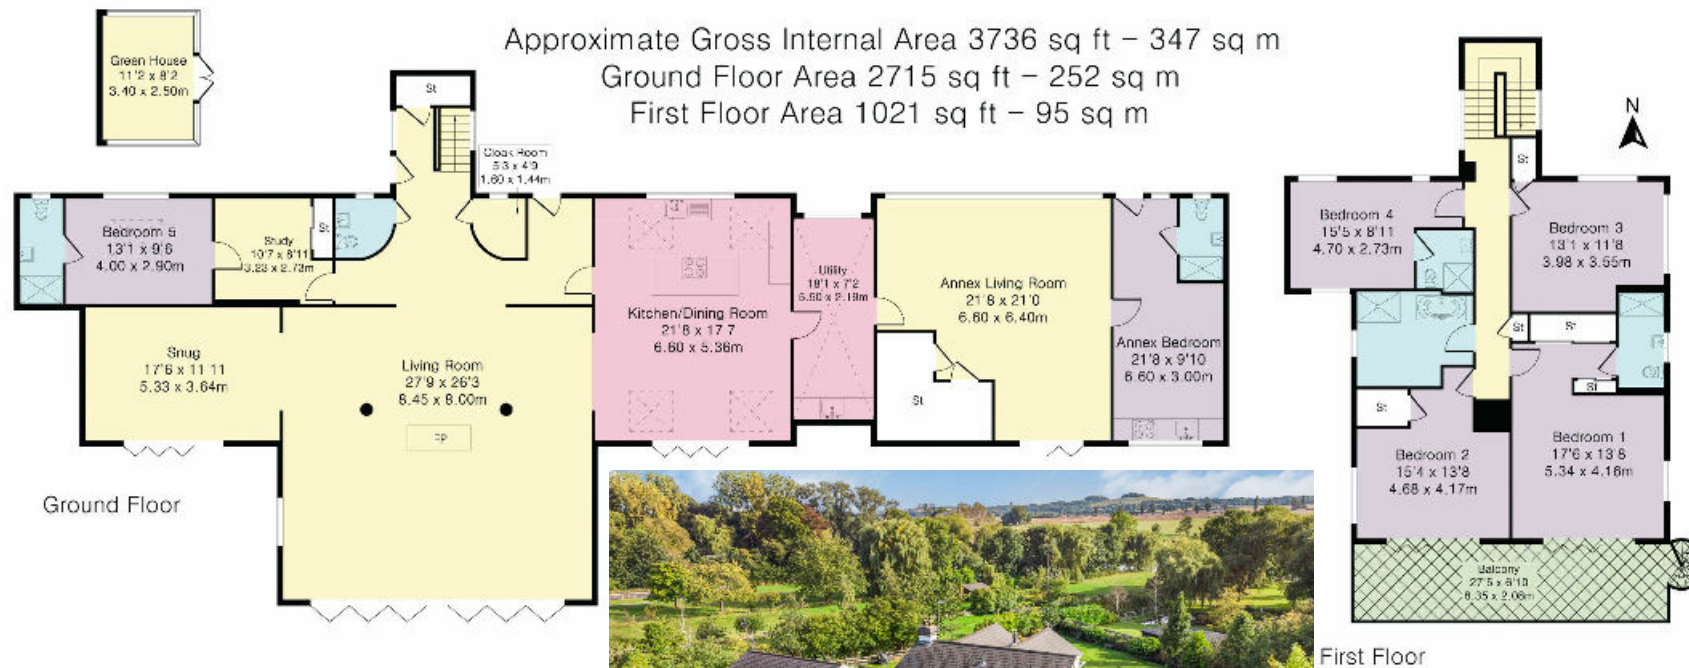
Approximate Gross Internal Area 3736 sq ft – 347 sq m
Ground Floor Area 2715 sq ft – 252 sq m
First Floor Area 1021 sq ft – 95 sq m

Green House
11'2 x 8'2
3.40 x 2.50m

St

Cloak Room
5'3 x 4'9
1.60 x 1.44m

Bedroom 5
13'1 x 9'6
4.00 x 2.90m

Study
10'7 x 8'11
3.23 x 2.73m

St

Kitchen/Dining Room
21'8 x 17'7
6.60 x 5.36m

Utility
18'1 x 7'2
5.50 x 2.18m

Annex Living Room
21'8 x 21'0
6.60 x 6.40m

Annex Bedroom
21'8 x 9'10
6.60 x 3.00m

St

Snug
17'6 x 11'11
5.33 x 3.64m

Living Room
27'9 x 26'3
8.45 x 8.00m

cp

Ground Floor

N

St

Bedroom 4
15'5 x 8'11
4.70 x 2.73m

Bedroom 3
13'1 x 11'8
3.98 x 3.55m

St

St

St

St

Bedroom 2
15'4 x 13'8
4.68 x 4.17m

Bedroom 1
17'6 x 13'8
5.34 x 4.16m

Balcony
27'5 x 6'10
8.35 x 2.08m

First Floor